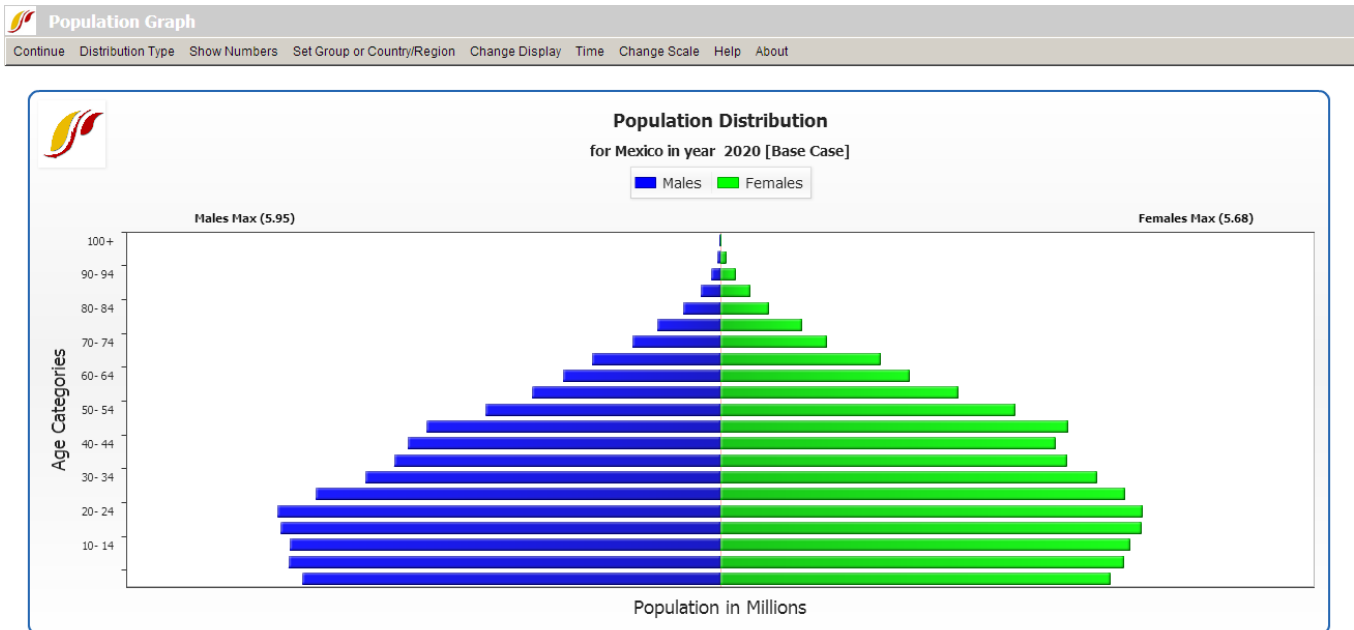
Population Graph

Continue Distribution Type Show Numbers Set Group or Country/Region Change Display Time Change Scale Help About

Population Distribution

for Mexico in year 2020 [Base Case]

Males Females

Males Max (5.95)

Females Max (5.68)

Age Categories

100+
90- 94
80- 84
70- 74
60- 64
50- 54
40- 44
30- 34
20- 24
10- 14

Population in Millions